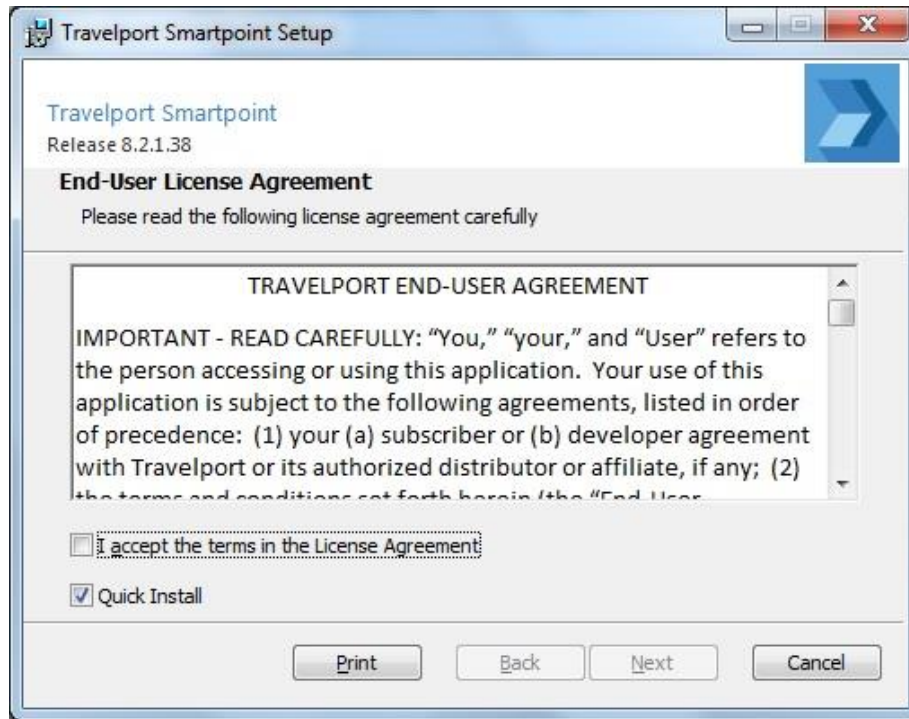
Travelport Smartpoint Setup

Travelport Smartpoint
Release 8.2.1.38

End-User License Agreement
Please read the following license agreement carefully

TRAVELPORT END-USER AGREEMENT

IMPORTANT - READ CAREFULLY: “You,” “your,” and “User” refers to the person accessing or using this application. Your use of this application is subject to the following agreements, listed in order of precedence: (1) your (a) subscriber or (b) developer agreement with Travelport or its authorized distributor or affiliate, if any; (2) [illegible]

I accept the terms in the License Agreement

Quick Install

Print Back Next Cancel